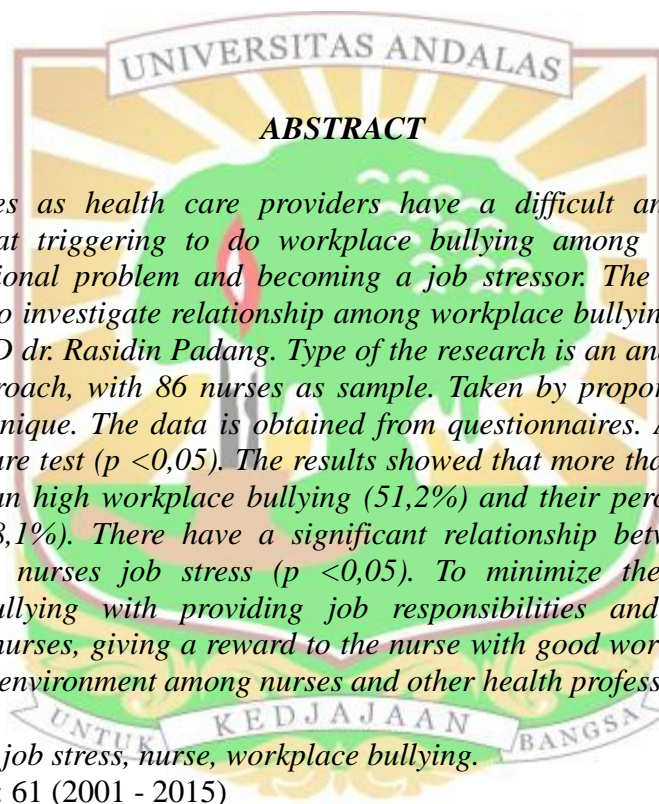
UNIVERSITAS ANDALAS

ABSTRACT

es as health care providers have a difficult an at triggering to do workplace bullying among ional problem and becoming a job stressor. The o investigate relationship among workplace bullyin D dr. Rasidin Padang. Type of the research is an an roach, with 86 nurses as sample. Taken by propor nique. The data is obtained from questionnaires. re test (p <0,05). The results showed that more tha n high workplace bullying (51,2%) and their perc 8,1%). There have a significant relationship betw nurses job stress (p <0,05). To minimize the ullying with providing job responsibilities and nurses, giving a reward to the nurse with good wor environment among nurses and other health profess

UNTUK KEDJAJAAN BANGSA

job stress, nurse, workplace bullying.
: 61 (2001 - 2015)